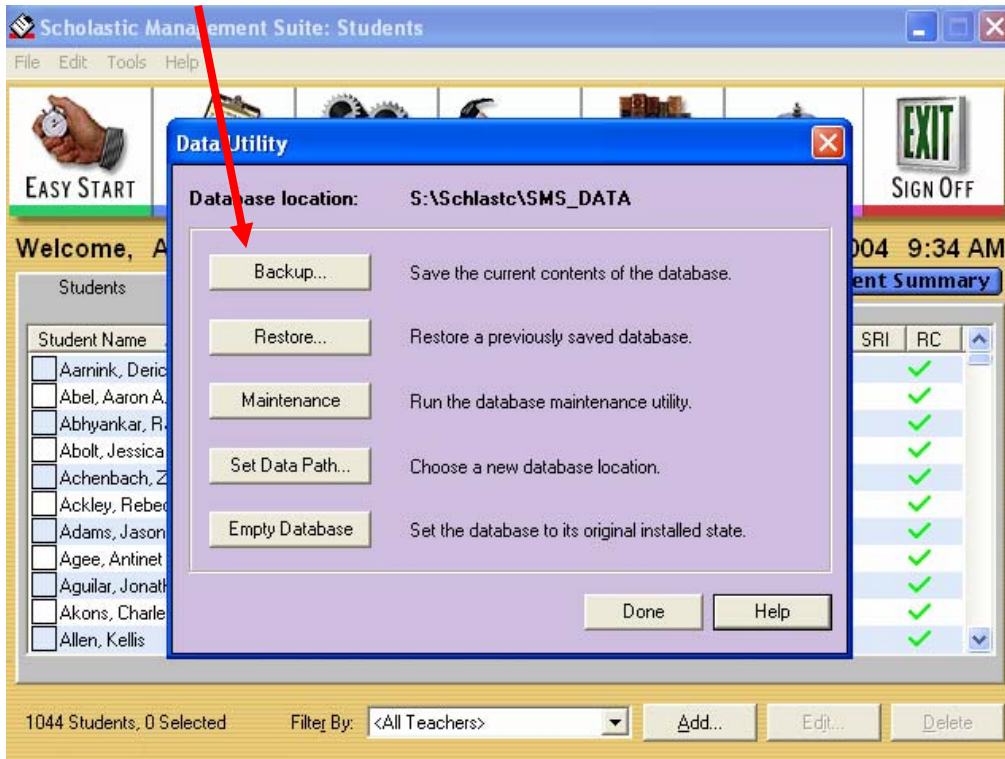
Scholastic Management Suite: Students

File Edit Tools Help

EASY START

EXIT

SIGN OFF

Welcome, A

004 9:34 AM

Students

ent Summary

Student Name

SRI RC

Aarnink, Deric
Abel, Aaron A
Abhyankar, R
Abolt, Jessica
Achenbach, Z
Ackley, Rebec
Adams, Jason
Agee, Antinet
Aguilar, Jonath
Akons, Charle
Allen, Kellis

Data Utility

Database location: S:\Schlastc\SMS_DATA

Backup... Save the current contents of the database.

Restore... Restore a previously saved database.

Maintenance Run the database maintenance utility.

Set Data Path... Choose a new database location.

Empty Database Set the database to its original installed state.

Done Help

1044 Students, 0 Selected

Filter By: <All Teachers>

Add... Edit... Delete